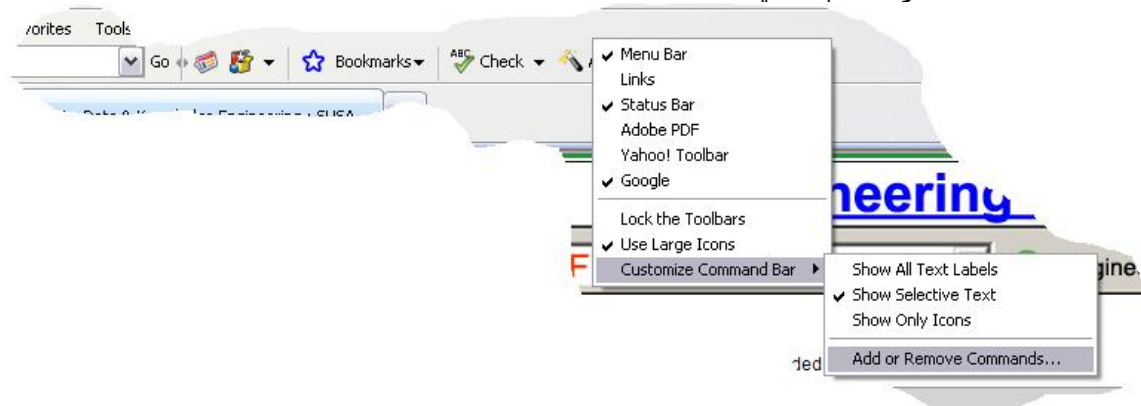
vorites Tools

Go

Bookmarks

Check

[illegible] Data & Knowledge Engineering : SUSA

Menu Bar
Links
Status Bar
Adobe PDF
Yahoo! Toolbar
Google
Lock the Toolbars
Use Large Icons
Customize Command Bar

Show All Text Labels
Show Selective Text
Show Only Icons
Add or Remove Commands...

neering

F

gine.

rded